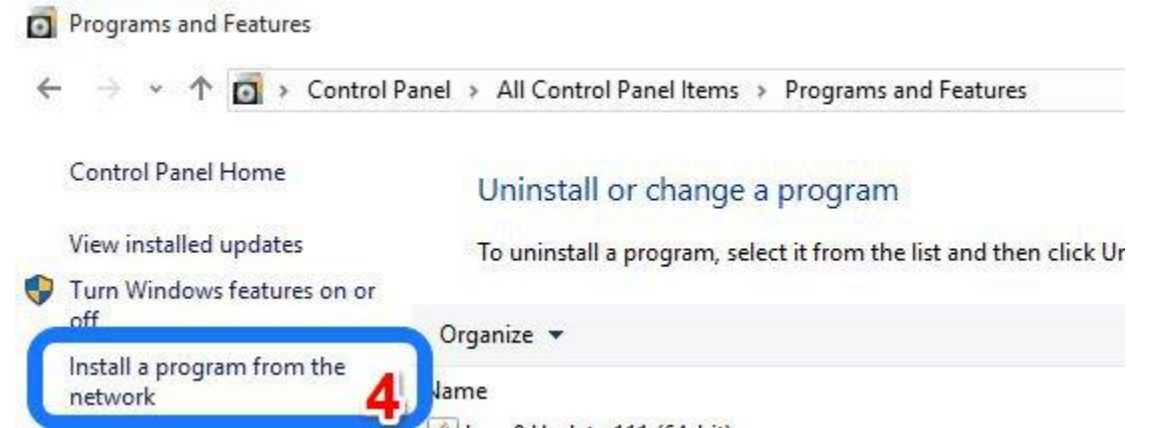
Programs and Features

Control Panel > All Control Panel Items > Programs and Features

Control Panel Home

View installed updates

Turn Windows features on or off

Install a program from the network

4

Uninstall or change a program

To uninstall a program, select it from the list and then click Ur

Organize ▾

Name

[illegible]